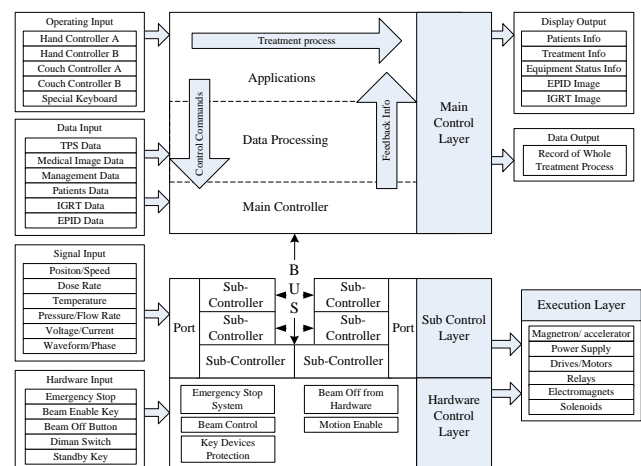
Operating Input
Hand Controller A
Hand Controller B
Couch Controller A
Couch Controller B
Special Keyboard

Data Input
TPS Data
Medical Image Data
Management Data
Patients Data
IGRT Data
EPID Data

Signal Input
Positon/Speed
Dose Rate
Temperature
Pressure/Flow Rate
Voltage/Current
Waveform/Phase

Hardware Input
Emergency Stop
Beam Enable Key
Beam Off Button
Diman Switch
Standby Key

Treatment process
Applications
Control Commands
Feedback Info
Data Processing
Main Controller
Main Control Layer

Display Output
Patients Info
Treatment Info
Equipment Status Info
EPID Image
IGRT Image

Data Output
Record of Whole Treatment Process

BUS
Port
Sub-Controller
Sub-Controller
Sub-Controller
Sub-Controller
Sub-Controller
Sub-Controller
Port
Sub Control Layer

Execution Layer
Magnetron/ accelerator
Power Supply
Drives/Motors
Relays
Electromagnets
Solenoids

Emergency Stop System
Beam Control
Key Devices Protection
Beam Off from Hardware
Motion Enable
Hardware Control Layer